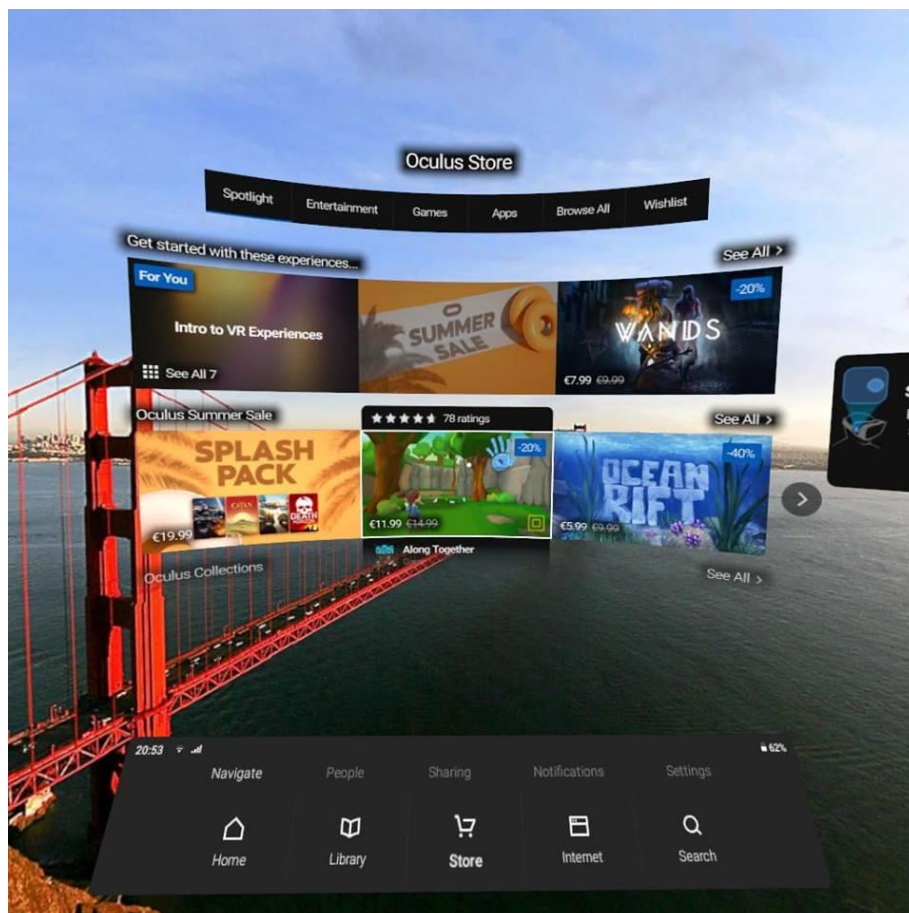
Oculus Store

Spotlight Entertainment Games Apps Browse All Wishlist

Get started with these experiences...

See All >

For You

Intro to VR Experiences

See All 7

SUMMER SALE

-20%

WANDS

€7.99 €9.99

Oculus Summer Sale

See All >

SPLASH PACK

€19.99

★★★★★ 78 ratings

-20%

€11.99 €14.99

Along Together

-40%

OCEAN RIFT

€5.99 €9.99

Oculus Collections

See All >

20:53

62%

Navigate People Sharing Notifications Settings

Home Library Store Internet Search